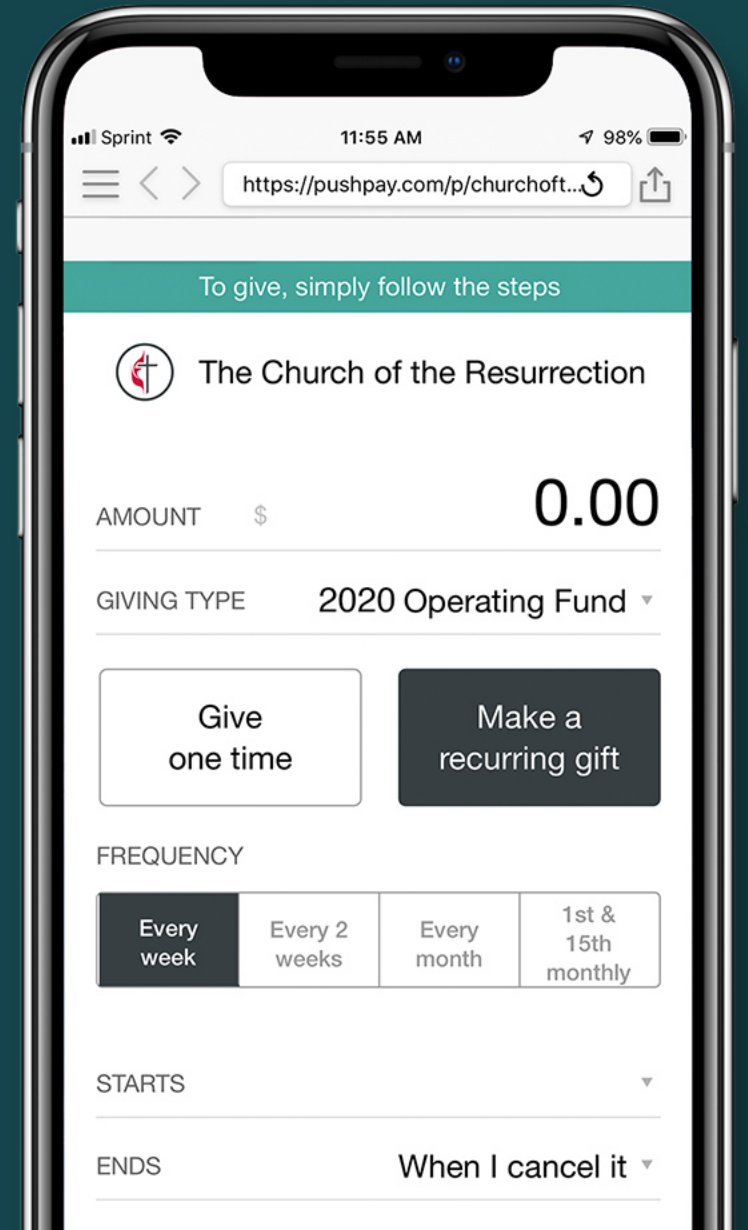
Sprint 11:55 AM 98%

https://pushpay.com/p/churchoft...

To give, simply follow the steps

The Church of the Resurrection

AMOUNT $ 0.00

GIVING TYPE 2020 Operating Fund

Give one time

Make a recurring gift

FREQUENCY

| Every week | Every 2 weeks | Every month | 1st & 15th monthly |
|---|---|---|---|

STARTS

ENDS When I cancel it